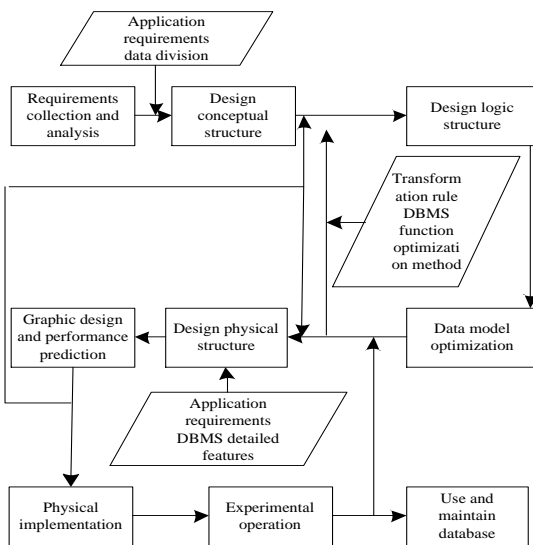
Application requirements data division

Requirements collection and analysis

Design conceptual structure

Design logic structure

Transform ation rule DBMS function optimizati on method

Graphic design and performance prediction

Design physical structure

Data model optimization

Application requirements DBMS detailed features

Physical implementation

Experimental operation

Use and maintain database